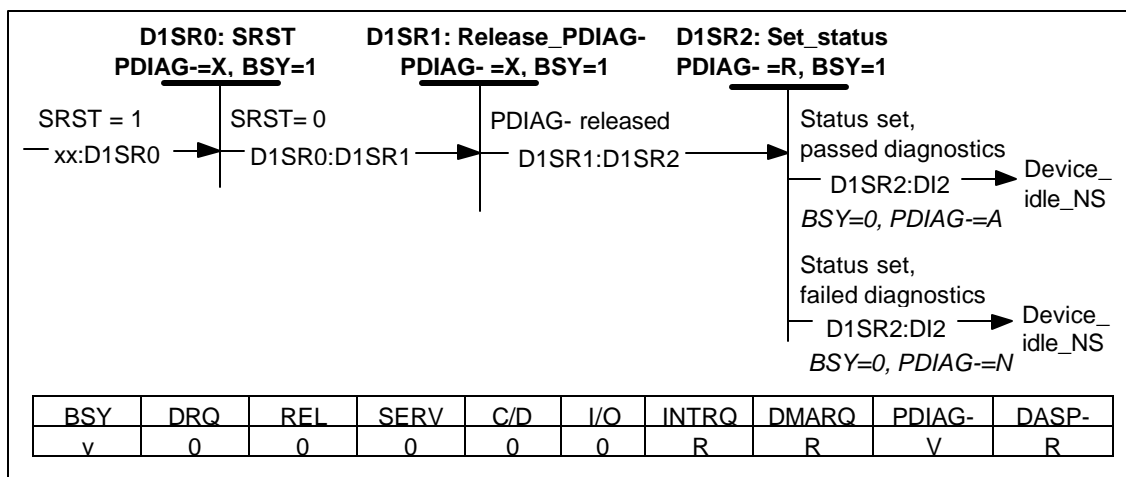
D1SR0: SRST
PDIAG-=X, BSY=1

D1SR1: Release_PDIAG-
PDIAG- =X, BSY=1

D1SR2: Set_status
PDIAG- =R, BSY=1

SRST = 1
xx:D1SR0

SRST= 0
D1SR0:D1SR1

PDIAG- released
D1SR1:D1SR2

Status set,
passed diagnostics
D1SR2:DI2
*BSY=0, PDIAG-=A*

Device_
idle_NS

Status set,
failed diagnostics
D1SR2:DI2
*BSY=0, PDIAG-=N*

Device_
idle_NS

| BSY | DRQ | REL | SERV | C/D | I/O | INTRQ | DMARQ | PDIAG- | DASP- |
|---|---|---|---|---|---|---|---|---|---|
| v | 0 | 0 | 0 | 0 | 0 | R | R | V | R |